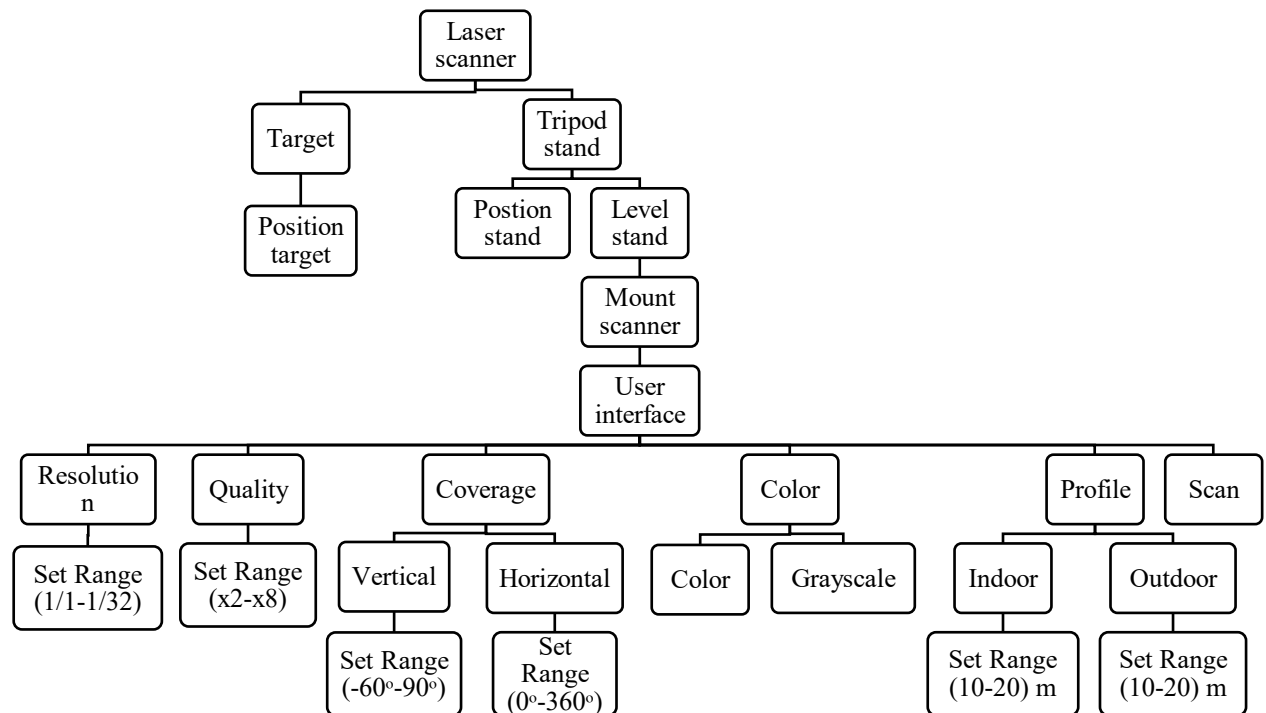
Laser scanner

Target

Position target

Tripod stand

Postion stand

Level stand

Mount scanner

User interface

Resolutio n

Set Range (1/1-1/32)

Quality

Set Range (x2-x8)

Coverage

Vertical

Set Range ($-60^o$-$90^o$)

Horizontal

Set Range ($0^o$-$360^o$)

Color

Color

Grayscale

Profile

Indoor

Set Range (10-20) m

Outdoor

Set Range (10-20) m

Scan